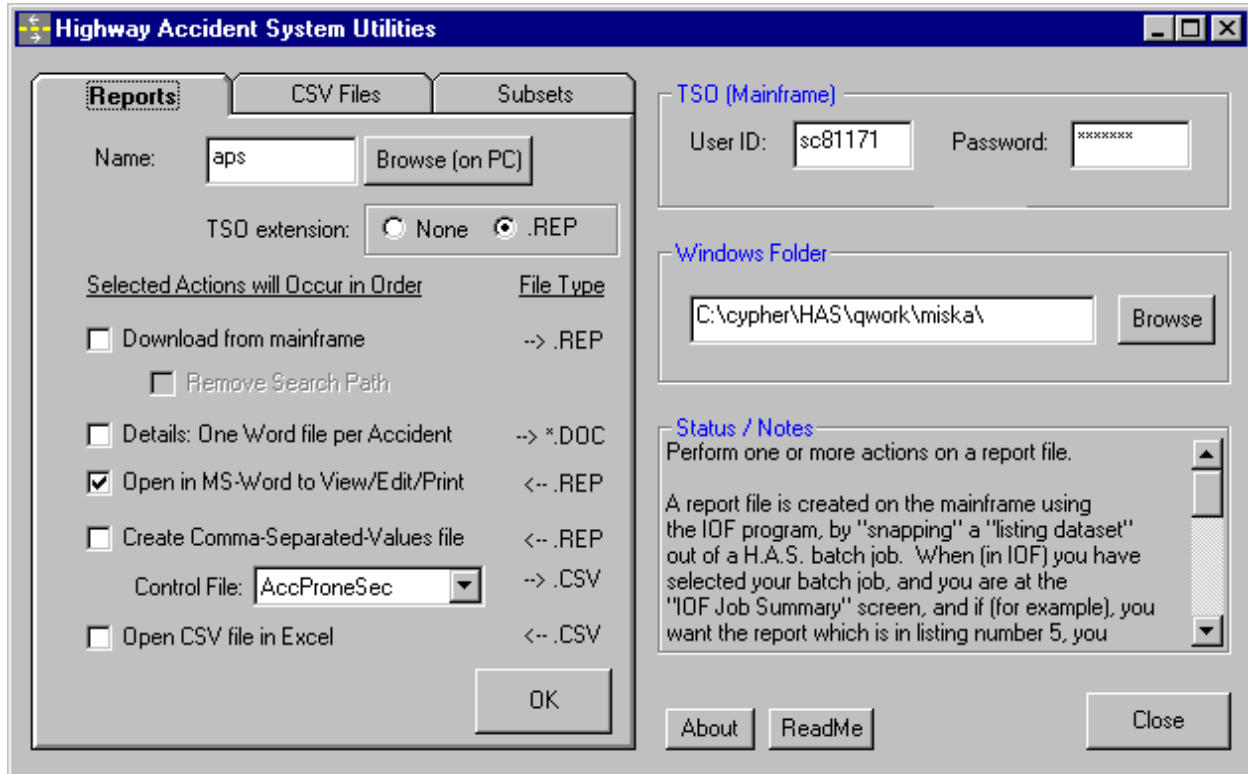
Highway Accident System Utilities

Reports
CSV Files
Subsets

Name: aps
Browse (on PC)

TSO extension: None .REP

Selected Actions will Occur in Order
File Type

Download from mainframe --> .REP
Remove Search Path

Details: One Word file per Accident --> *.DOC

Open in MS-Word to View/Edit/Print <-- .REP

Create Comma-Separated-Values file <-- .REP

Control File: AccProneSec --> .CSV

Open CSV file in Excel <-- .CSV

OK

TSO (Mainframe)
User ID: sc81171
Password: *******

Windows Folder
C:\cypher\HAS\qwork\miska\
Browse

Status / Notes
Perform one or more actions on a report file.

A report file is created on the mainframe using the IOF program, by "snapping" a "listing dataset" out of a H.A.S. batch job. When (in IOF) you have selected your batch job, and you are at the "IOF Job Summary" screen, and if (for example), you want the report which is in listing number 5, you

About
ReadMe
Close